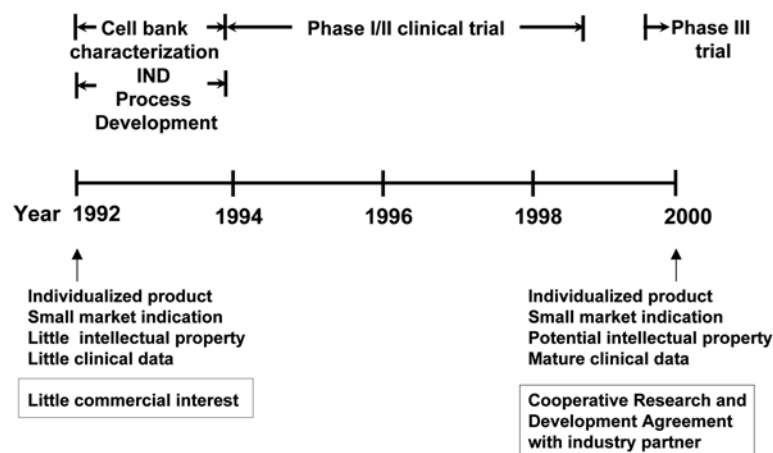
Cell bank characterization

Phase I/II clinical trial

Phase III trial

IND Process Development

Year 1992

1994

1996

1998

2000

Individualized product
Small market indication
Little intellectual property
Little clinical data

Little commercial interest

Individualized product
Small market indication
Potential intellectual property
Mature clinical data

Cooperative Research and Development Agreement with industry partner